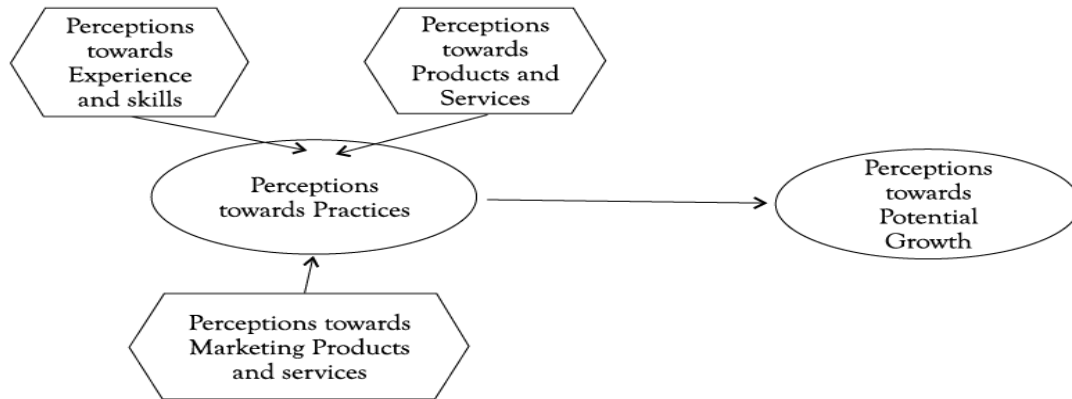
Perceptions towards Experience and skills

Perceptions towards Products and Services

Perceptions towards Practices

Perceptions towards Potential Growth

Perceptions towards Marketing Products and services